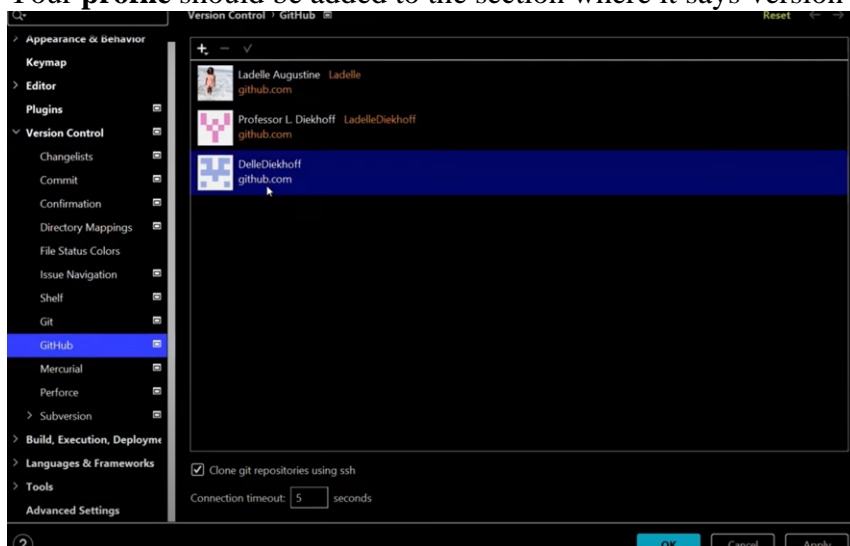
Your **profile** should be added to the section where it says Version

Version Control › GitHub

Reset

Appearance & Behavior
Keymap
Editor
Plugins
Version Control
Changelists
Commit
Confirmation
Directory Mappings
File Status Colors
Issue Navigation
Shelf
Git
GitHub
Mercurial
Perforce
Subversion
Build, Execution, Deployme
Languages & Frameworks
Tools
Advanced Settings

+ − ✓

Ladelle Augustine Ladelle
github.com

Professor L. Diekhoff LadelleDiekhoff
github.com

DelleDiekhoff
github.com

☑ Clone git repositories using ssh

Connection timeout: 5 seconds

?

OK Cancel Apply